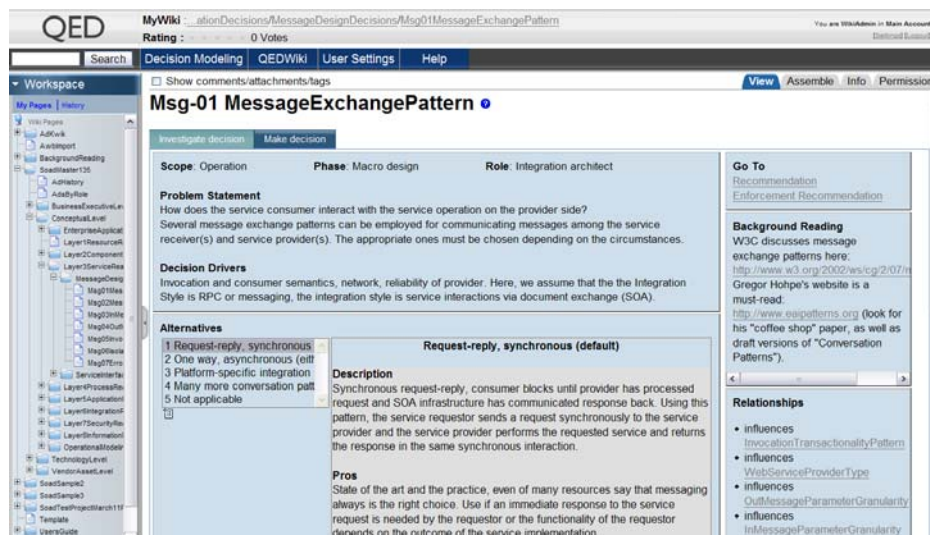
QED

MyWiki : ...ationDecisions/MessageDesignDecisions/Msg01MessageExchangePattern
Rating : 0 Votes

You are WikiAdmin in Main Account
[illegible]

Search

Decision Modeling | QEDWiki | User Settings | Help

Workspace
My Pages | History
Wiki Pages
AdKwik
AwbImport
BackgroundReading
SoadMaster135
AdHistory
AdaByRole
BusinessExecutiveLe
ConceptualLevel
EnterpriseApplicat
Layer1ResourceR
Layer2Component
Layer3ServiceRea
MessageDesig
Msg01Mes
Msg02Mes
Msg03InMe
Msg04Outi
Msg05Invo
Msg06Iasla
Msg07Erro
ServiceInterfac
Layer4ProcessRe
Layer5Application
Layer6Integration
Layer7SecurityRe
Layer8Information
OperationalModelir
TechnologyLevel
VendorAssetLevel
SoadSample2
SoadSample3
SoadTestProjectMarch11
Template
UsersGuide

Show comments/attachments/tags

View | Assemble | Info | Permission

Msg-01 MessageExchangePattern

Investigate decision | Make decision

Scope: Operation Phase: Macro design Role: Integration architect

Problem Statement
How does the service consumer interact with the service operation on the provider side?
Several message exchange patterns can be employed for communicating messages among the service receiver(s) and service provider(s). The appropriate ones must be chosen depending on the circumstances.

Decision Drivers
Invocation and consumer semantics, network, reliability of provider. Here, we assume that the the Integration Style is RPC or messaging, the integration style is service interactions via document exchange (SOA).

Alternatives
1 Request-reply, synchronous
2 One way, asynchronous (eit
3 Platform-specific integration
4 Many more conversation patt
5 Not applicable

Request-reply, synchronous (default)

Description
Synchronous request-reply, consumer blocks until provider has processed request and SOA infrastructure has communicated response back. Using this pattern, the service requestor sends a request synchronously to the service provider and the service provider performs the requested service and returns the response in the same synchronous interaction.

Pros
State of the art and the practice, even of many resources say that messaging always is the right choice. Use if an immediate response to the service request is needed by the requestor or the functionality of the requestor depends on the outcome of the service implementation.

Go To
Recommendation
Enforcement Recommendation

Background Reading
W3C discusses message exchange patterns here: http://www.w3.org/2002/ws/cg/2/07/r
Gregor Hohpe's website is a must-read: http://www.eaipatterns.org (look for his "coffee shop" paper, as well as draft versions of "Conversation Patterns").

Relationships
• influences InvocationTransactionalityPattern
• influences WebServiceProviderType
• influences OutMessageParameterGranularity
• influences InMessageParameterGranularity